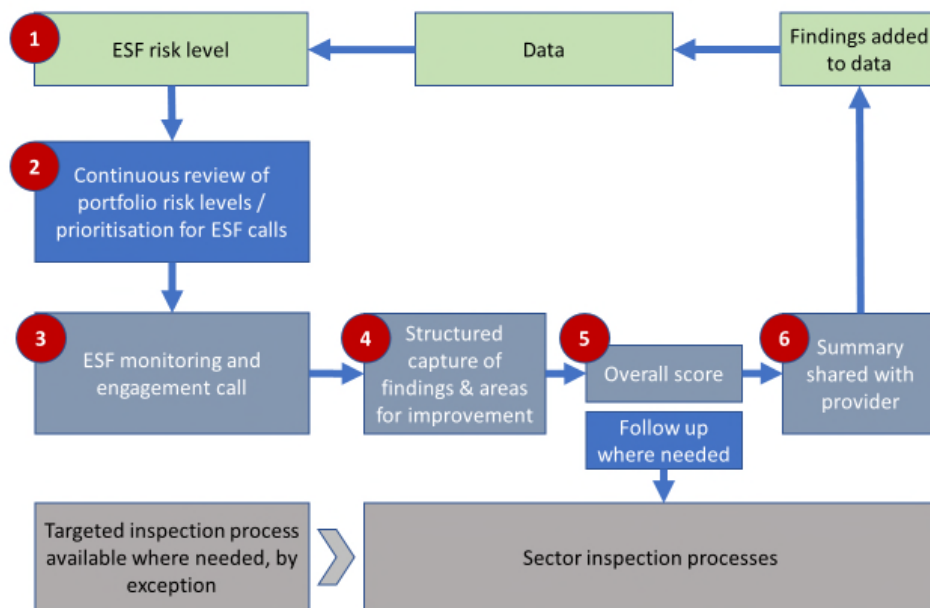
1
ESF risk level

Data

Findings added to data

2
Continuous review of portfolio risk levels / prioritisation for ESF calls

3
ESF monitoring and engagement call

4
Structured capture of findings & areas for improvement

5
Overall score

6
Summary shared with provider

Follow up where needed

Targeted inspection process available where needed, by exception

Sector inspection processes